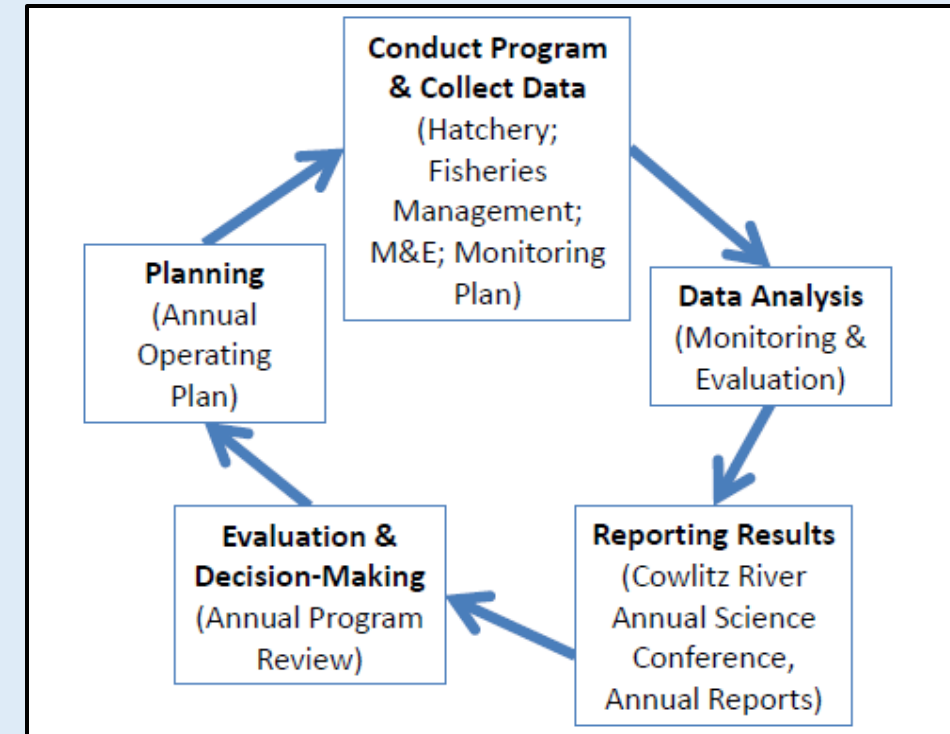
Conduct Program & Collect Data (Hatchery; Fisheries Management; M&E; Monitoring Plan)

Data Analysis (Monitoring & Evaluation)

Reporting Results (Cowlitz River Annual Science Conference, Annual Reports)

Evaluation & Decision-Making (Annual Program Review)

Planning (Annual Operating Plan)